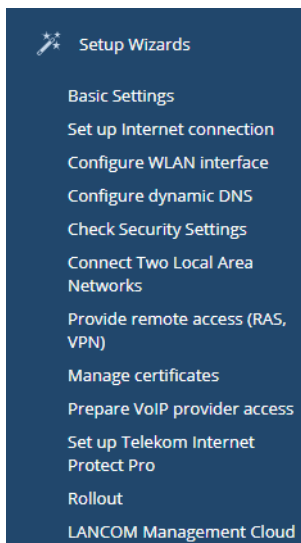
Setup Wizards

Basic Settings

Set up Internet connection

Configure WLAN interface

Configure dynamic DNS

Check Security Settings

Connect Two Local Area Networks

Provide remote access (RAS, VPN)

Manage certificates

Prepare VoIP provider access

Set up Telekom Internet Protect Pro

Rollout

LANCOM Management Cloud